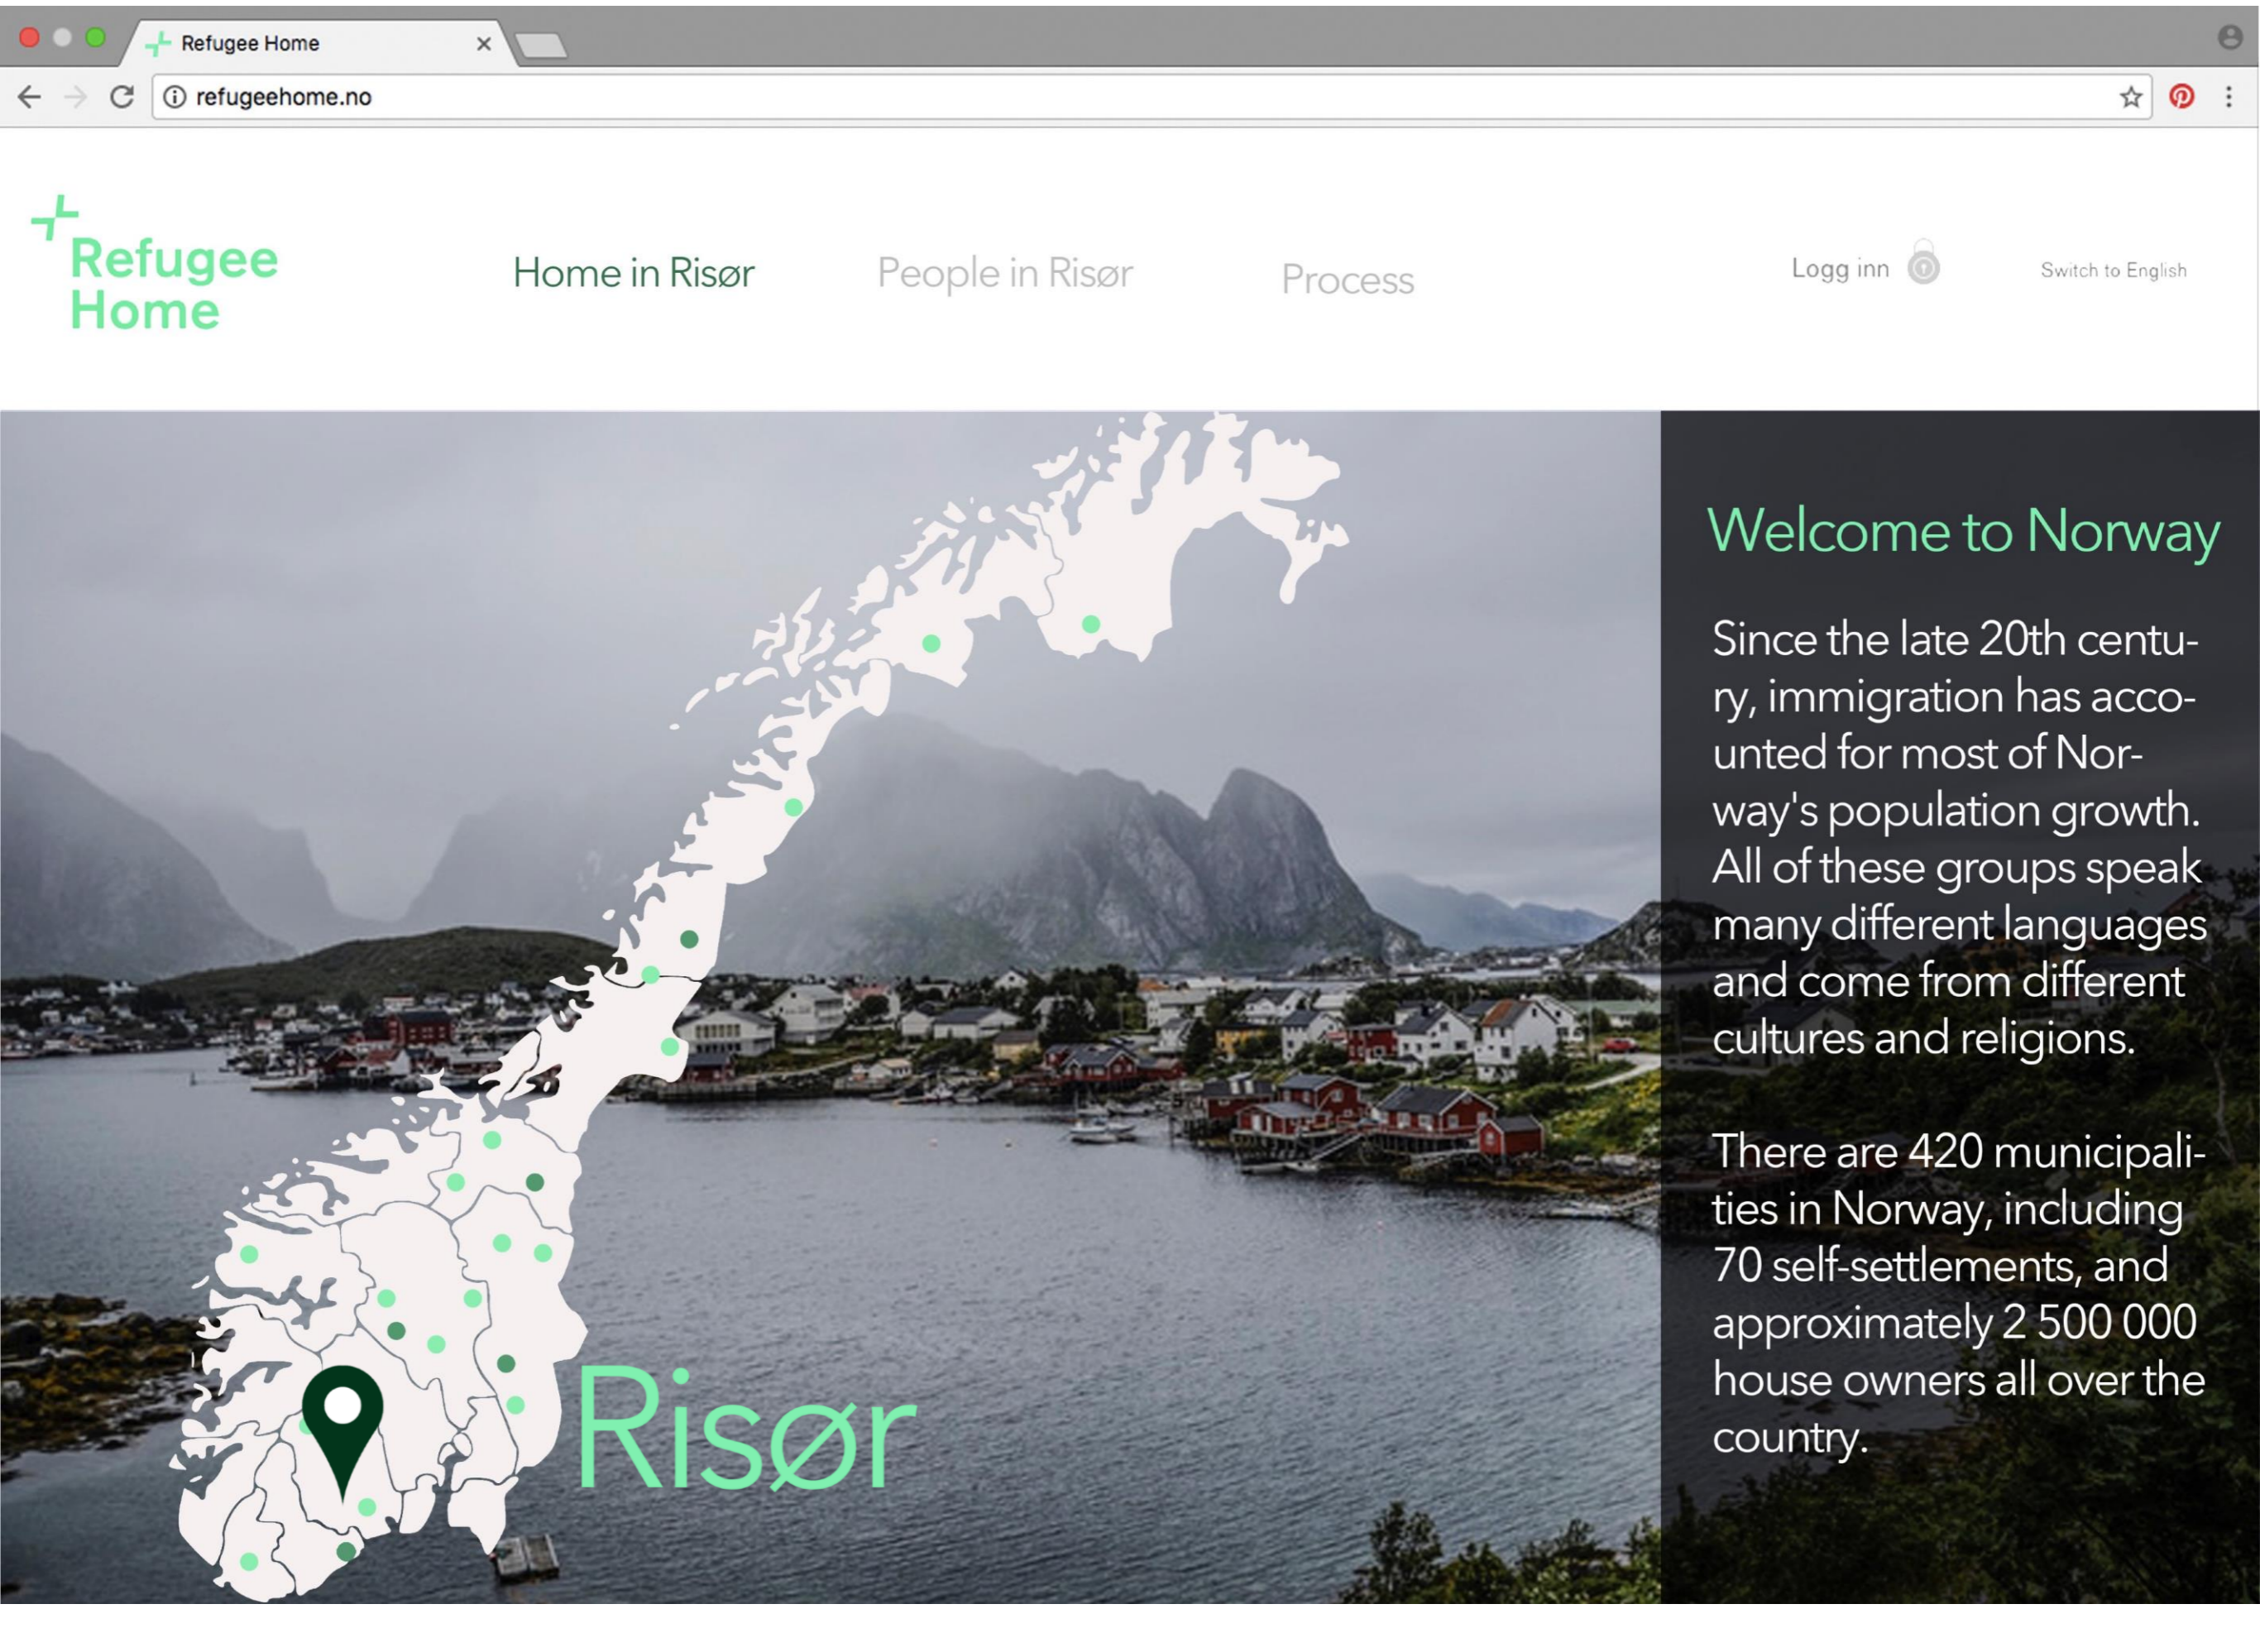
Refugee Home

refugeehome.no

Refugee Home

Home in Risør

People in Risør

Process

Logg inn

Switch to English

Risør

Welcome to Norway

Since the late 20th century, immigration has accounted for most of Norway's population growth. All of these groups speak many different languages and come from different cultures and religions.

There are 420 municipalities in Norway, including 70 self-settlements, and approximately 2 500 000 house owners all over the country.